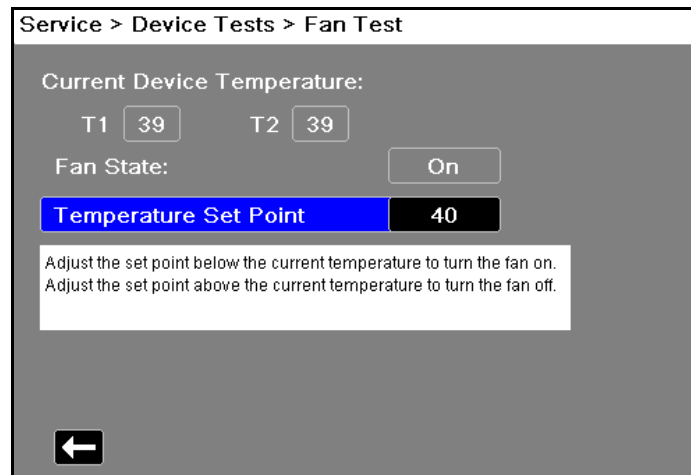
Service > Device Tests > Fan Test

Current Device Temperature:

T1 39 T2 39

Fan State: On

Temperature Set Point 40

Adjust the set point below the current temperature to turn the fan on.
Adjust the set point above the current temperature to turn the fan off.